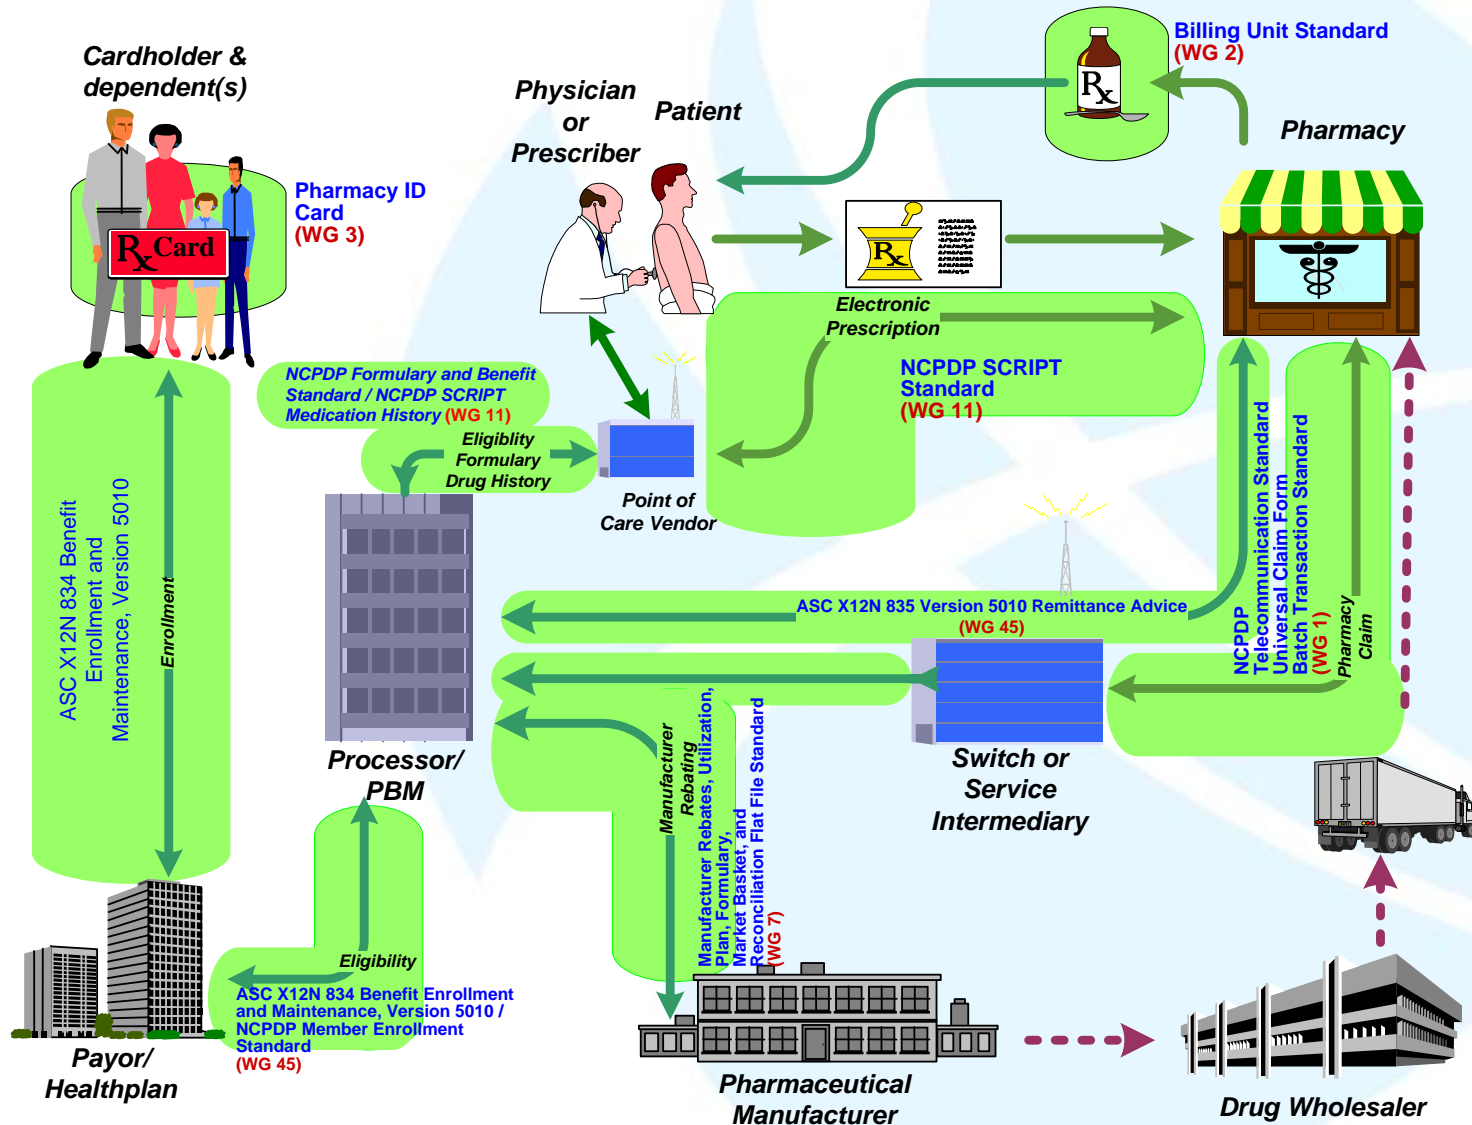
Cardholder & dependent(s)

Rx Card

Pharmacy ID Card (WG 3)

Physician or Prescriber

Patient

Billing Unit Standard (WG 2)

Rx

Pharmacy

Rx

Electronic Prescription

NCPDP SCRIPT Standard (WG 11)

NCPDP Formulary and Benefit Standard / NCPDP SCRIPT Medication History (WG 11)

Eligiblity Formulary Drug History

Point of Care Vendor

ASC X12N 834 Benefit Enrollment and Maintenance, Version 5010

Enrollment

Processor/ PBM

ASC X12N 835 Version 5010 Remittance Advice (WG 45)

NCPDP Telecommunication Standard Universal Claim Form Batch Transaction Standard (WG 1)

Pharmacy Claim

Switch or Service Intermediary

Manufacturer Rebating

Manufacturer Rebates, Utilization, Plan, Formulary, Market Basket, and Reconciliation Flat File Standard (WG 7)

Eligibility

ASC X12N 834 Benefit Enrollment and Maintenance, Version 5010 / NCPDP Member Enrollment Standard (WG 45)

Payor/ Healthplan

Pharmaceutical Manufacturer

Drug Wholesaler